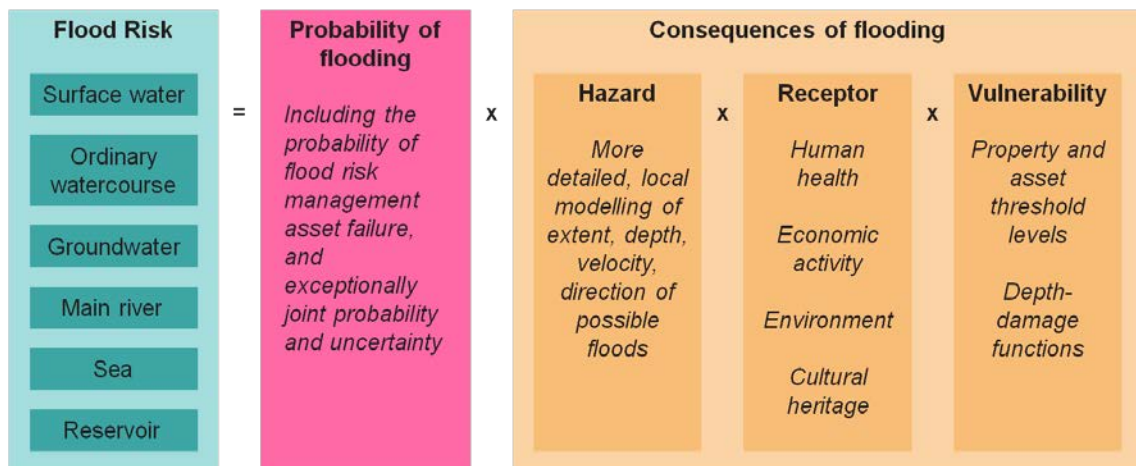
Flood Risk

Surface water

Ordinary watercourse

Groundwater

Main river

Sea

Reservoir

=

Probability of flooding

Including the probability of flood risk management asset failure, and exceptionally joint probability and uncertainty

x

Consequences of flooding

Hazard

More detailed, local modelling of extent, depth, velocity, direction of possible floods

x

Receptor

Human health

Economic activity

Environment

Cultural heritage

x

Vulnerability

Property and asset threshold levels

Depth-damage functions